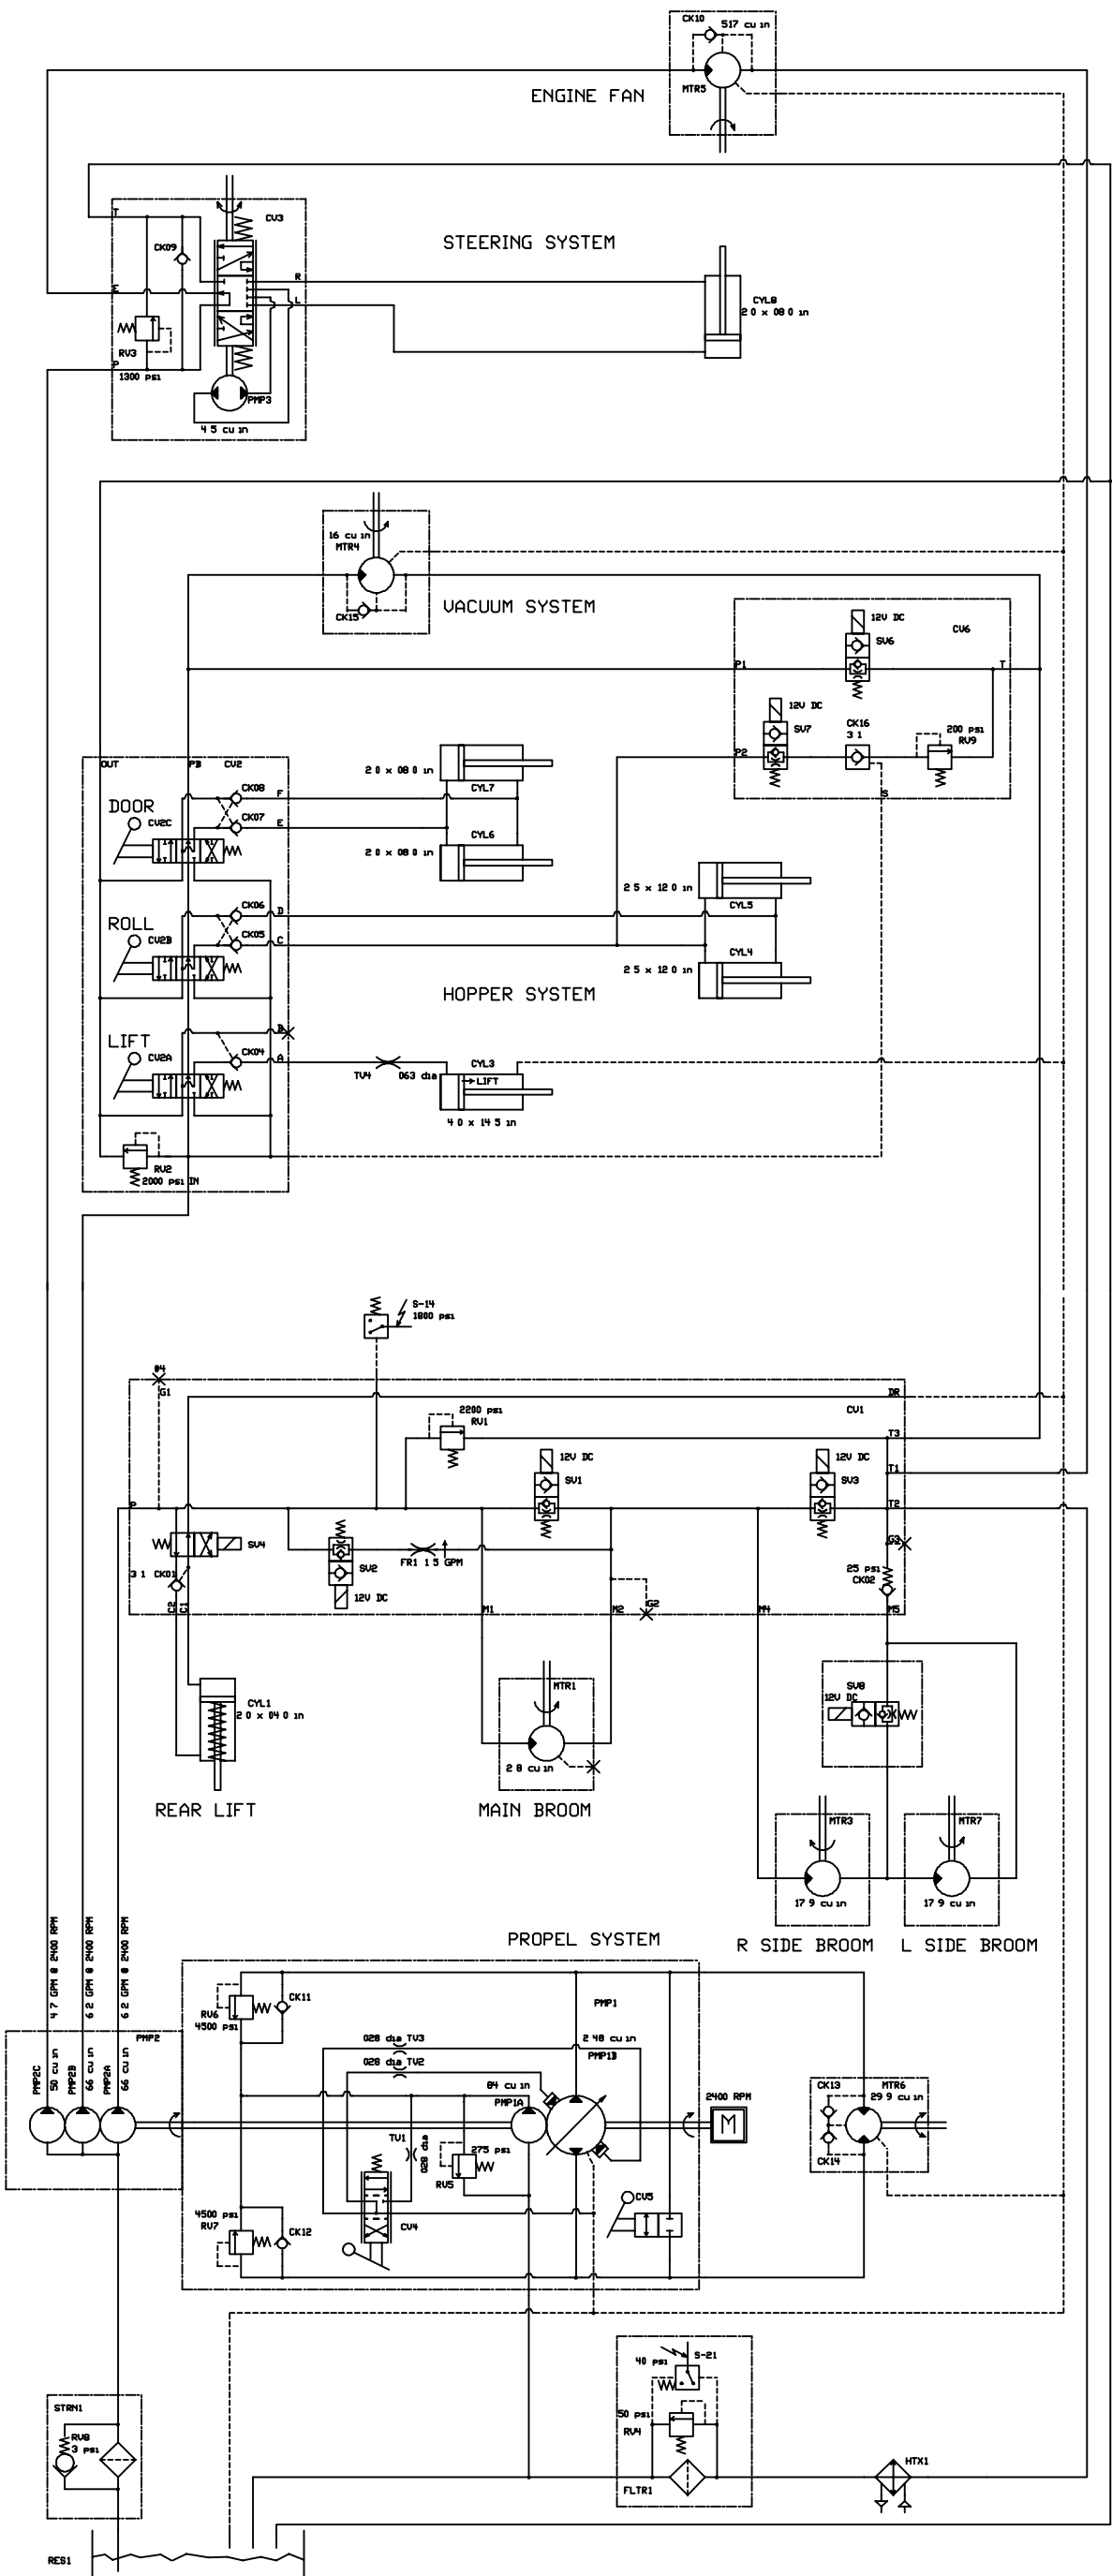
CK10 517 cu in
MTR5
ENGINE FAN

T
CV3
CK09
STEERING SYSTEM
R
L
CYL8
2 0 x 08 0 in
RV3
P
1300 psi
PMP3
4 5 cu in

16 cu in
MTR4
CK15
VACUUM SYSTEM
12V DC
SV6
CV6
P1
T
12V DC
SV7
CK16
3 1
200 psi
RV9
P2
S

OUT
P3
CV2
CK08
F
DOOR
CV2C
CK07
E
2 0 x 08 0 in
CYL7
CYL6
2 0 x 08 0 in
ROLL
CV2B
CK06
D
CK05
C
2 5 x 12 0 in
CYL5
CYL4
2 5 x 12 0 in
HOPPER SYSTEM
LIFT
CV2A
CK04
B
A
TV4
063 dia
CYL3
LIFT
4 0 x 14 5 in
RV2
2000 psi
IN

S-14
1800 psi
G4
G1
DR
CV1
2200 psi
RV1
T3
12V DC
SV1
12V DC
SV3
T1
P
T2
SV4
3 1
CK01
SV2
FR1 1 5 GPM
12V DC
G3
25 psi
CK02
C2
C1
M1
M2
G2
M4
M5
CYL1
2 0 x 04 0 in
MTR1
2 8 cu in
SV8
12V DC
MTR3
MTR7
17 9 cu in
17 9 cu in
REAR LIFT
MAIN BROOM
R SIDE BROOM
L SIDE BROOM

4 7 GPM @ 2400 RPM
6 2 GPM @ 2400 RPM
6 2 GPM @ 2400 RPM
PROPEL SYSTEM
PMP2
PMP2C 50 cu in
PMP2B 66 cu in
PMP2A 66 cu in
RV6
4500 psi
CK11
PMP1
028 dia TV3
028 dia TV2
2 48 cu in
PMP1B
84 cu in
PMP1A
2400 RPM
M
CK13
MTR6
29 9 cu in
CK14
TV1
028 dia
275 psi
RV5
CU5
4500 psi
RV7
CK12
CV4
S-21
40 psi
50 psi
RV4
FLTR1
HTX1
STRN1
RV8
3 psi
RES1